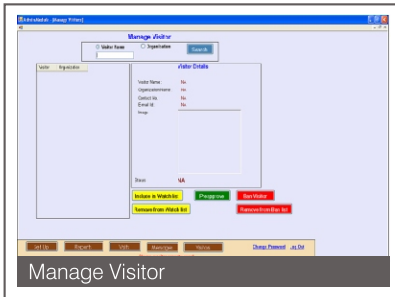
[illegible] - [Manage Visitor]

Manage Visitor

Visitor Name Organisation Search

Visitor Organisation

Visitor Details

Visitor Name Na
Organisationname Na
Contact No. Na
Email Id Na
Image

Block NA

Inclusive in Watch list Preapprove Ban Visitor

Remove from Watch list Remove from Ban list

Set Up Report Visit Manage Visitor

Change Password Log Out

Manage Visitor